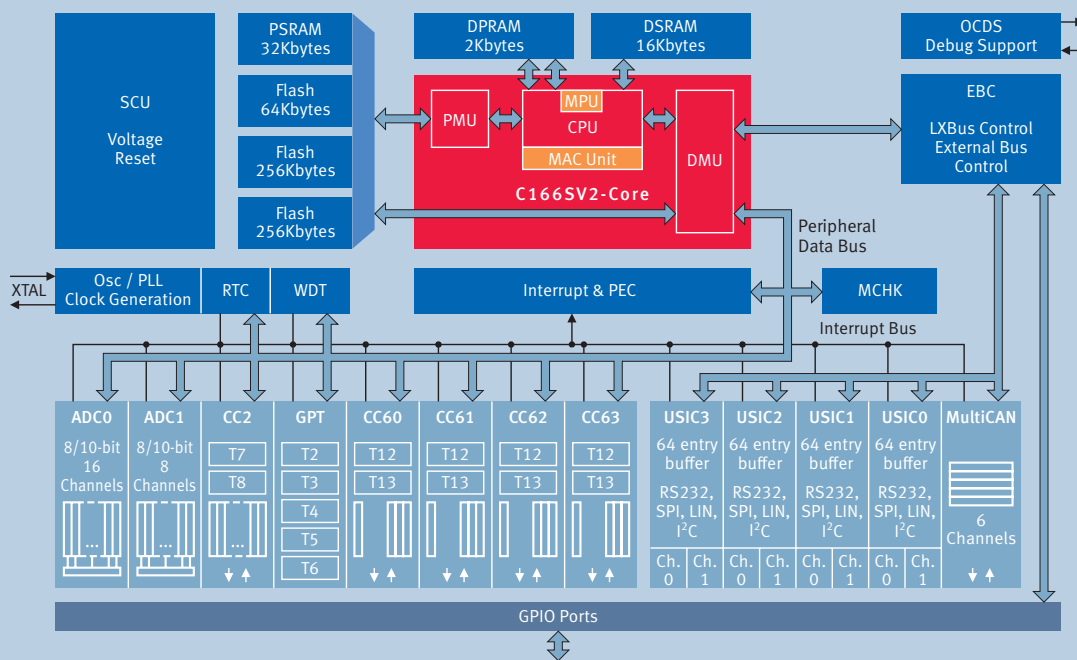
SCU

Voltage
Reset

PSRAM
32Kbytes

Flash
64Kbytes

Flash
256Kbytes

Flash
256Kbytes

DPRAM
2Kbytes

DSRAM
16Kbytes

OCDS
Debug Support

PMU

MPU
CPU

MAC Unit

DMU

C166SV2-Core

EBC

LXBus Control
External Bus
Control

Peripheral
Data Bus

XTAL

Osc / PLL
Clock Generation

RTC

WDT

Interrupt & PEC

MCHK

Interrupt Bus

ADC0

8/10-bit
16
Channels

...

ADC1

8/10-bit
8
Channels

...

CC2

T7

T8

...

GPT

T2

T3

T4

T5

T6

CC60

T12

T13

CC61

T12

T13

CC62

T12

T13

CC63

T12

T13

USIC3

64 entry
buffer

RS232,
SPI, LIN,
$I^2C$

Ch.
0

Ch.
1

USIC2

64 entry
buffer

RS232,
SPI, LIN,
$I^2C$

Ch.
0

Ch.
1

USIC1

64 entry
buffer

RS232,
SPI, LIN,
$I^2C$

Ch.
0

Ch.
1

USIC0

64 entry
buffer

RS232,
SPI, LIN,
$I^2C$

Ch.
0

Ch.
1

MultiCAN

6
Channels

GPIO Ports